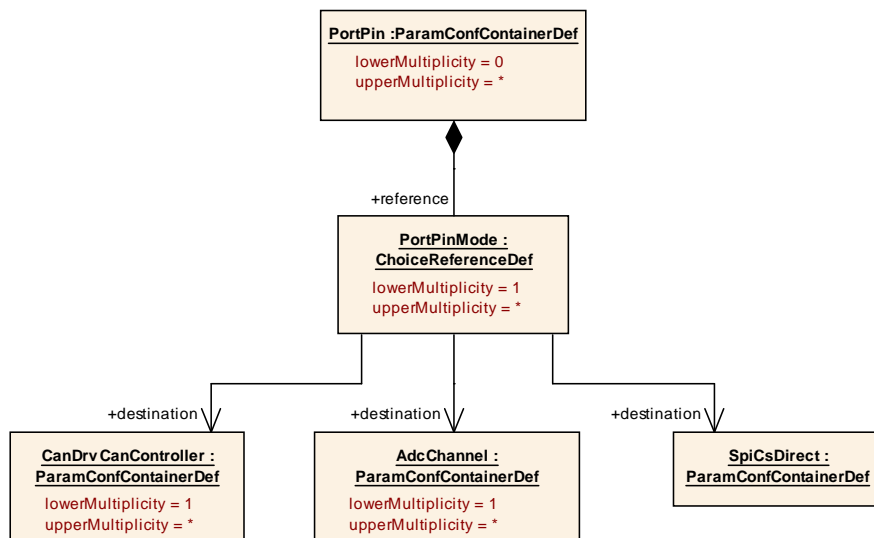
PortPin :ParamConfContainerDef

lowerMultiplicity = 0
upperMultiplicity = *

+reference

PortPinMode : ChoiceReferenceDef

lowerMultiplicity = 1
upperMultiplicity = *

+destination

+destination

+destination

CanDrv CanController : ParamConfContainerDef

lowerMultiplicity = 1
upperMultiplicity = *

AdcChannel : ParamConfContainerDef

lowerMultiplicity = 1
upperMultiplicity = *

SpiCsDirect : ParamConfContainerDef